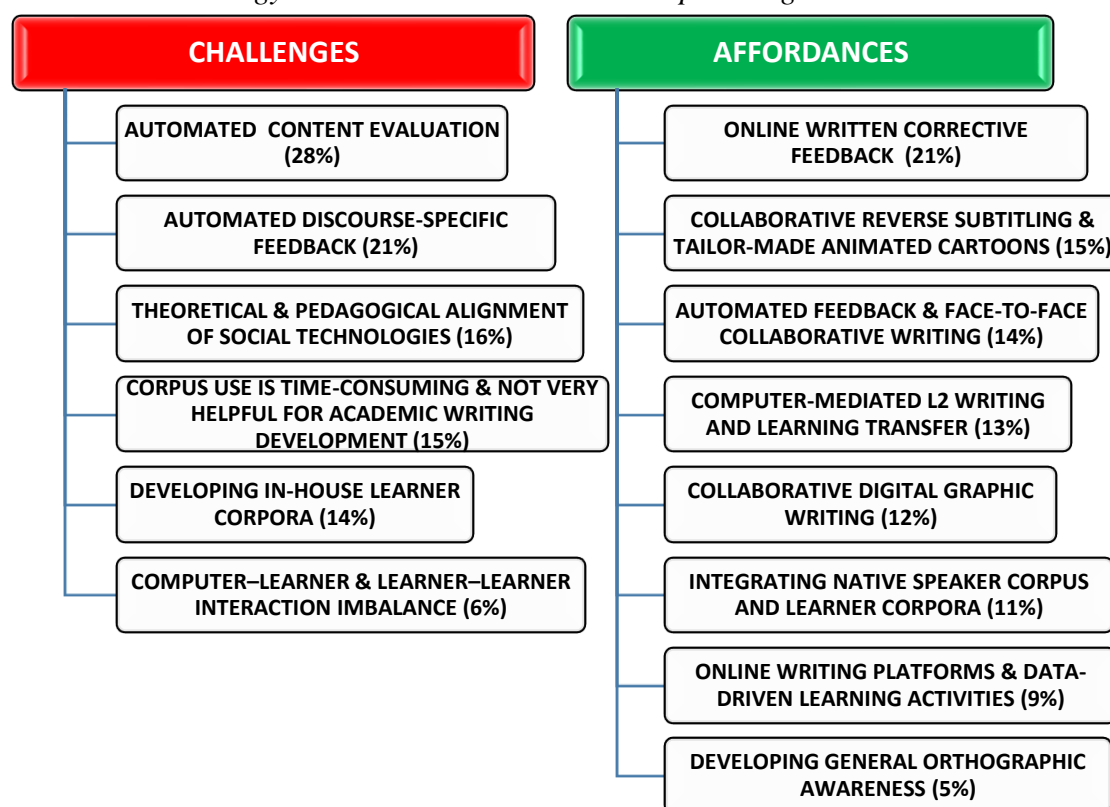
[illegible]

CHALLENGES

AUTOMATED CONTENT EVALUATION (28%)

AUTOMATED DISCOURSE-SPECIFIC FEEDBACK (21%)

THEORETICAL & PEDAGOGICAL ALIGNMENT OF SOCIAL TECHNOLOGIES (16%)

CORPUS USE IS TIME-CONSUMING & NOT VERY HELPFUL FOR ACADEMIC WRITING DEVELOPMENT (15%)

DEVELOPING IN-HOUSE LEARNER CORPORA (14%)

COMPUTER–LEARNER & LEARNER–LEARNER INTERACTION IMBALANCE (6%)

AFFORDANCES

ONLINE WRITTEN CORRECTIVE FEEDBACK (21%)

COLLABORATIVE REVERSE SUBTITLING & TAILOR-MADE ANIMATED CARTOONS (15%)

AUTOMATED FEEDBACK & FACE-TO-FACE COLLABORATIVE WRITING (14%)

COMPUTER-MEDIATED L2 WRITING AND LEARNING TRANSFER (13%)

COLLABORATIVE DIGITAL GRAPHIC WRITING (12%)

INTEGRATING NATIVE SPEAKER CORPUS AND LEARNER CORPORA (11%)

ONLINE WRITING PLATFORMS & DATA-DRIVEN LEARNING ACTIVITIES (9%)

DEVELOPING GENERAL ORTHOGRAPHIC AWARENESS (5%)